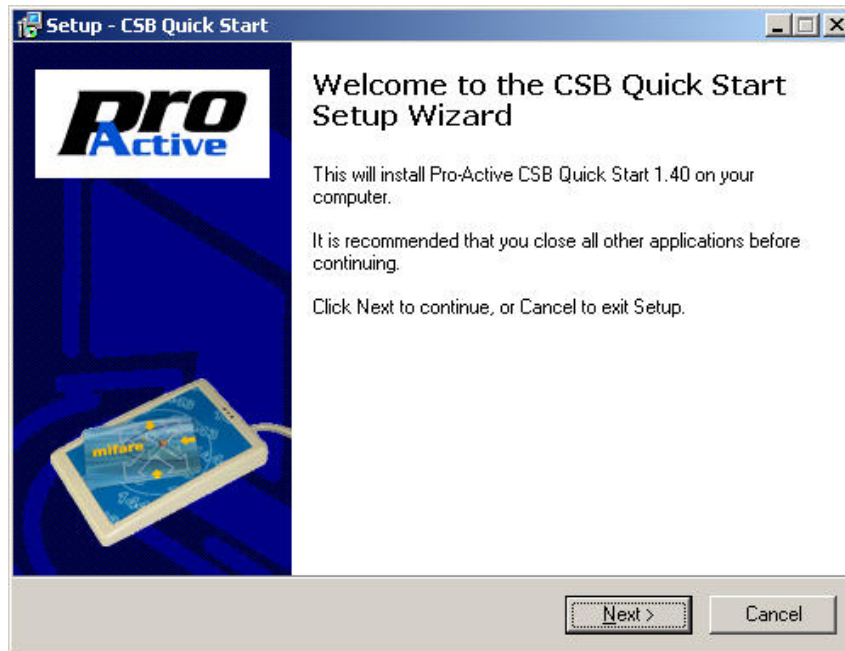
Setup - CSB Quick Start

Pro Active

mifare

Welcome to the CSB Quick Start Setup Wizard

This will install Pro-Active CSB Quick Start 1.40 on your computer.

It is recommended that you close all other applications before continuing.

Click Next to continue, or Cancel to exit Setup.

Next >

Cancel